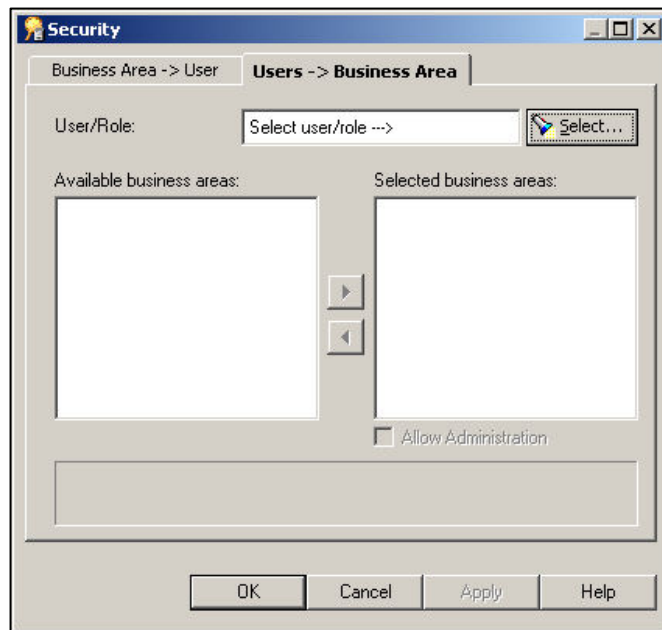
Security

Business Area -> User

Users -> Business Area

User/Role:

Select user/role --->

Select...

Available business areas:

Selected business areas:

Allow Administration

OK

Cancel

Apply

Help